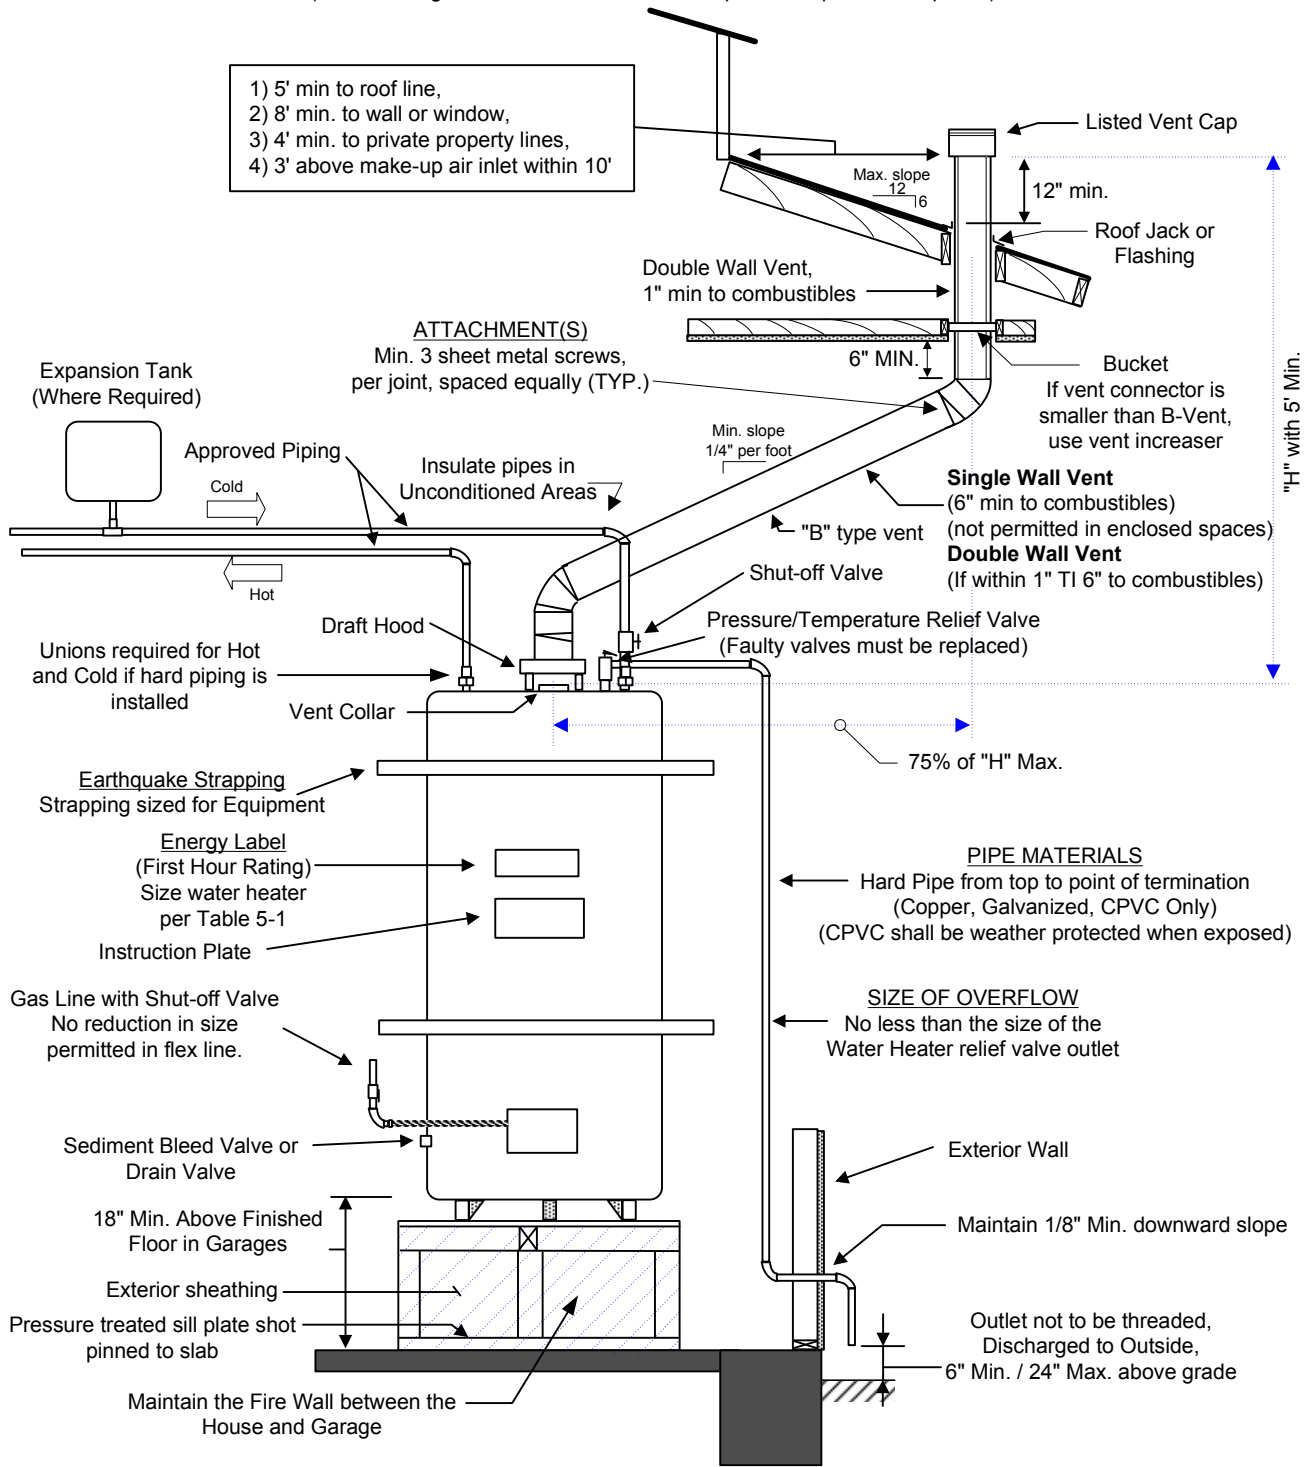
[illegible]

1) 5' min to roof line,
2) 8' min. to wall or window,
3) 4' min. to private property lines,
4) 3' above make-up air inlet within 10'

Listed Vent Cap

Max. slope
12
6

12" min.

Roof Jack or Flashing

Double Wall Vent,
1" min to combustibles

ATTACHMENT(S)
Min. 3 sheet metal screws, per joint, spaced equally (TYP.)

6" MIN.

Bucket
If vent connector is smaller than B-Vent, use vent increaser

"H" with 5' Min.

Expansion Tank
(Where Required)

Approved Piping

Min. slope
1/4" per foot

Insulate pipes in Unconditioned Areas

Cold

Hot

Single Wall Vent
(6" min to combustibles)
(not permitted in enclosed spaces)
Double Wall Vent
(If within 1" TI 6" to combustibles)

"B" type vent

Shut-off Valve

Draft Hood

Pressure/Temperature Relief Valve
(Faulty valves must be replaced)

Unions required for Hot and Cold if hard piping is installed

Vent Collar

75% of "H" Max.

Earthquake Strapping
Strapping sized for Equipment

Energy Label
(First Hour Rating)
Size water heater per Table 5-1

Instruction Plate

PIPE MATERIALS
Hard Pipe from top to point of termination
(Copper, Galvanized, CPVC Only)
(CPVC shall be weather protected when exposed)

Gas Line with Shut-off Valve
No reduction in size permitted in flex line.

SIZE OF OVERFLOW
No less than the size of the Water Heater relief valve outlet

Sediment Bleed Valve or Drain Valve

Exterior Wall

18" Min. Above Finished Floor in Garages

Maintain 1/8" Min. downward slope

Exterior sheathing

Pressure treated sill plate shot pinned to slab

Outlet not to be threaded,
Discharged to Outside,
6" Min. / 24" Max. above grade

Maintain the Fire Wall between the House and Garage